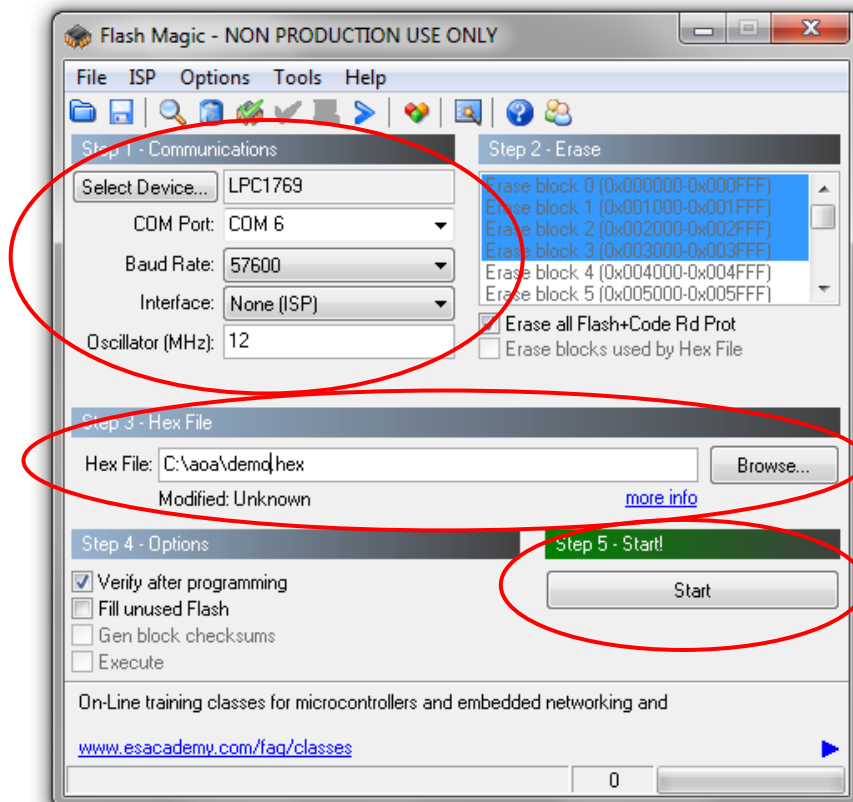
Flash Magic - NON PRODUCTION USE ONLY

File ISP Options Tools Help

Step 1 - Communications

Select Device... LPC1769

COM Port: COM 6

Baud Rate: 57600

Interface: None (ISP)

Oscillator (MHz): 12

Step 2 - Erase

Erase block 0 (0x000000-0x000FFF)
Erase block 1 (0x001000-0x001FFF)
Erase block 2 (0x002000-0x002FFF)
Erase block 3 (0x003000-0x003FFF)
Erase block 4 (0x004000-0x004FFF)
Erase block 5 (0x005000-0x005FFF)

Erase all Flash+Code Rd Prot
Erase blocks used by Hex File

Step 3 - Hex File

Hex File: C:\aoa\demo.hex Browse...

Modified: Unknown more info

Step 4 - Options

Verify after programming
Fill unused Flash
Gen block checksums
Execute

Step 5 - Start!

Start

On-Line training classes for microcontrollers and embedded networking and

www.esacademy.com/faq/classes

0